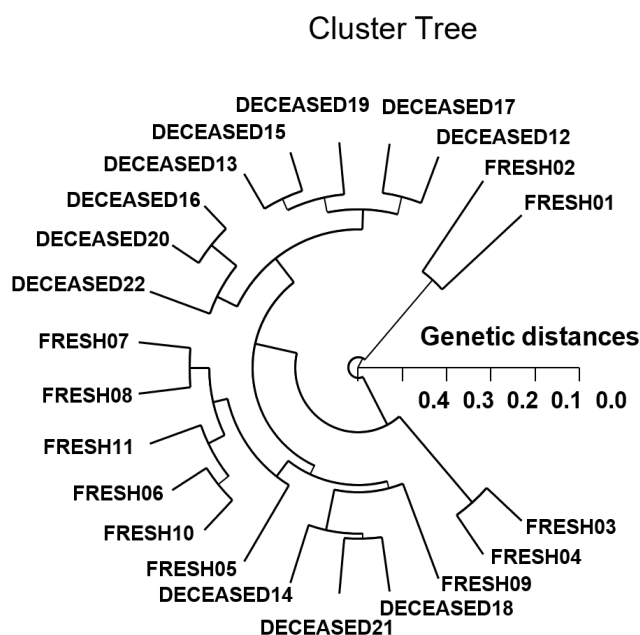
Cluster Tree

DECEASED19
DECEASED17
DECEASED15
DECEASED12
DECEASED13
FRESH02
FRESH01
DECEASED16
DECEASED20
DECEASED22
FRESH07
Genetic distances
FRESH08
0.4 0.3 0.2 0.1 0.0
FRESH11
FRESH06
FRESH10
FRESH03
FRESH04
FRESH05
FRESH09
DECEASED14
DECEASED18
DECEASED21